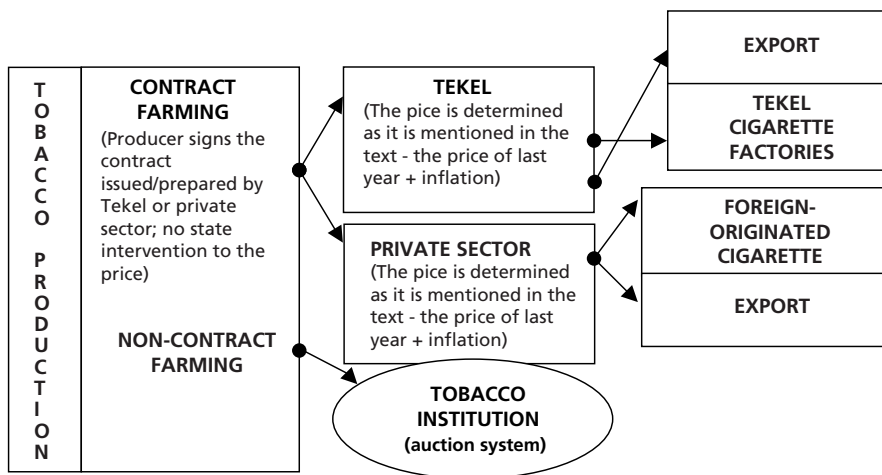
TOBACCO PRODUCTION

CONTRACT FARMING
(Producer signs the contract issued/prepared by Tekel or private sector; no state intervention to the price)

NON-CONTRACT FARMING

TEKEL
(The pice is determined as it is mentioned in the text - the price of last year + inflation)

PRIVATE SECTOR
(The pice is determined as it is mentioned in the text - the price of last year + inflation)

TOBACCO INSTITUTION
(auction system)

EXPORT

TEKEL CIGARETTE FACTORIES

FOREIGN-ORIGINATED CIGARETTE

EXPORT